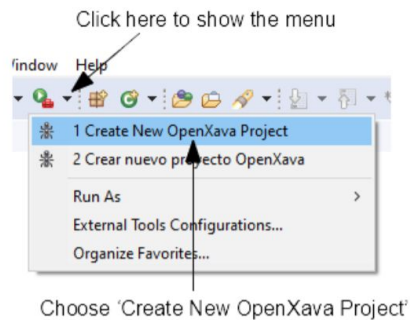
Click here to show the menu

Window Help

1 Create New OpenXava Project

2 Crear nuevo proyecto OpenXava

Run As

External Tools Configurations...

Organize Favorites...

Choose 'Create New OpenXava Project'